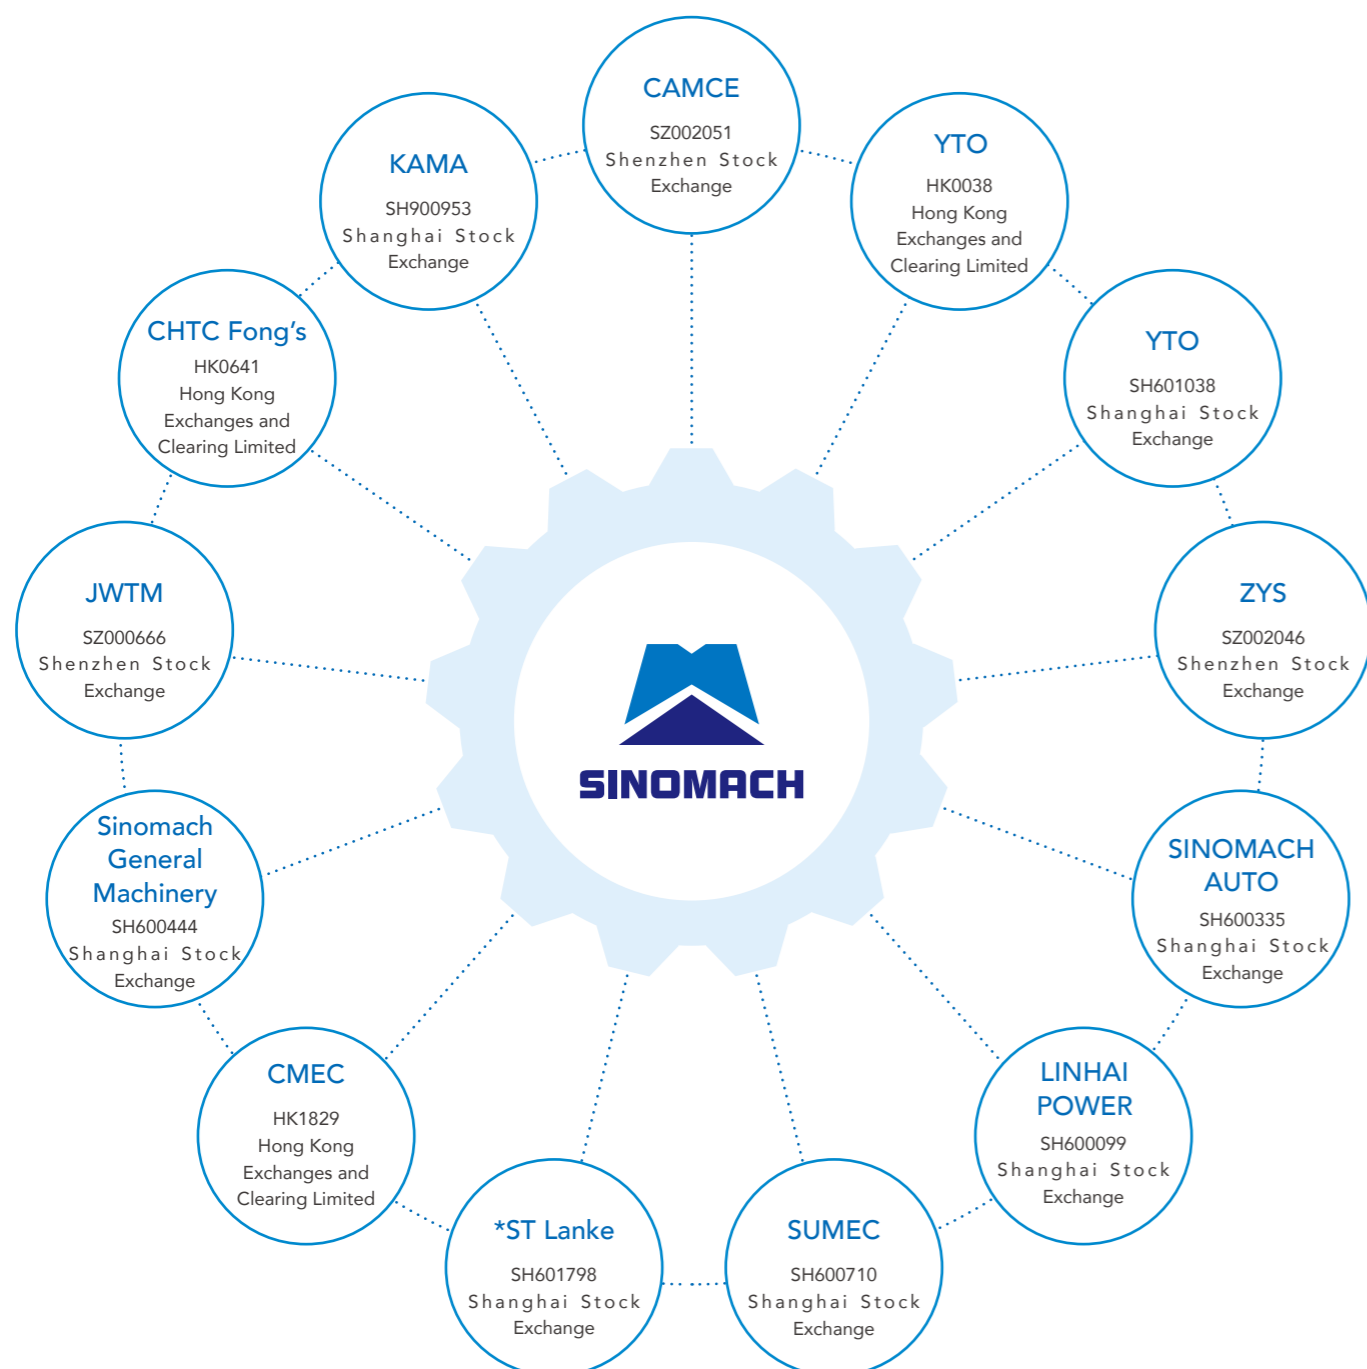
CAMCE
SZ002051
Shenzhen Stock
Exchange

YTO
HK0038
Hong Kong
Exchanges and
Clearing Limited

YTO
SH601038
Shanghai Stock
Exchange

ZYS
SZ002046
Shenzhen Stock
Exchange

SINOMACH
AUTO
SH600335
Shanghai Stock
Exchange

LINHAI
POWER
SH600099
Shanghai Stock
Exchange

SUMEC
SH600710
Shanghai Stock
Exchange

*ST Lanke
SH601798
Shanghai Stock
Exchange

CMEC
HK1829
Hong Kong
Exchanges and
Clearing Limited

Sinomach
General
Machinery
SH600444
Shanghai Stock
Exchange

JWTM
SZ000666
Shenzhen Stock
Exchange

CHTC Fong's
HK0641
Hong Kong
Exchanges and
Clearing Limited

KAMA
SH900953
Shanghai Stock
Exchange

SINOMACH